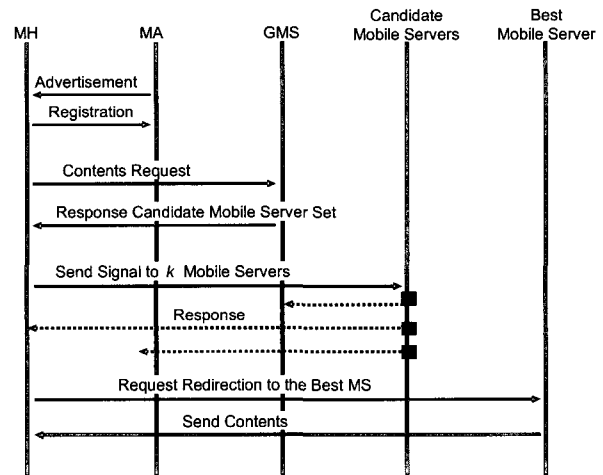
MH

MA

GMS

Candidate Mobile Servers

Best Mobile Server

Advertisement

Registration

Contents Request

Response Candidate Mobile Server Set

Send Signal to $k$ Mobile Servers

Response

Request Redirection to the Best MS

Send Contents